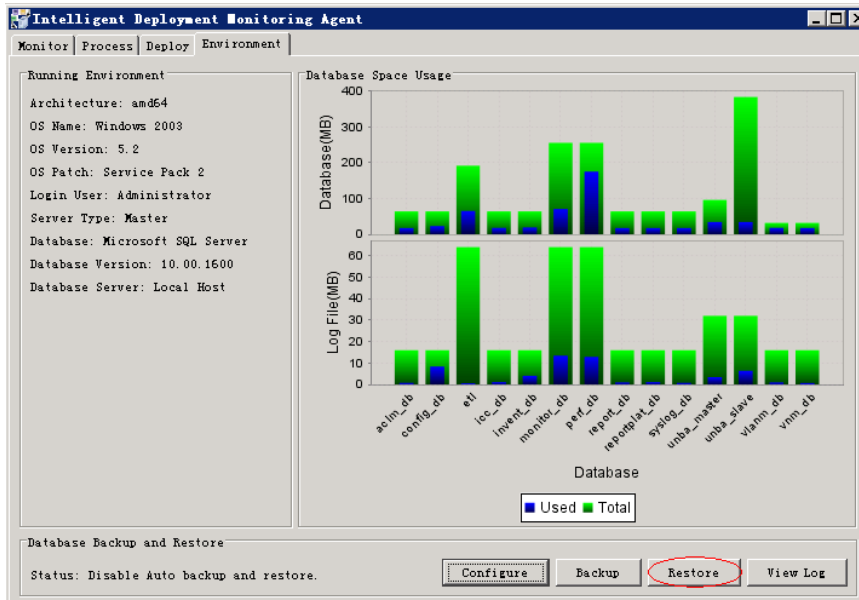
Intelligent Deployment Monitoring Agent

Monitor | Process | Deploy | Environment

Running Environment

Architecture: amd64
OS Name: Windows 2003
OS Version: 5.2
OS Patch: Service Pack 2
Login User: Administrator
Server Type: Master
Database: Microsoft SQL Server
Database Version: 10.00.1600
Database Server: Local Host

Database Space Usage

Database(MB)
400
300
200
100
0

Log File(MB)
60
50
40
30
20
10
0

aclm_db
config_db
etl
icc_db
invent_db
monitor_db
perf_db
report_db
reportplat_db
syslog_db
unba_master
unba_slave
vlanm_db
vnm_db

Database

Used Total

Database Backup and Restore

Status: Disable Auto backup and restore.

Configure
Backup
Restore
View Log